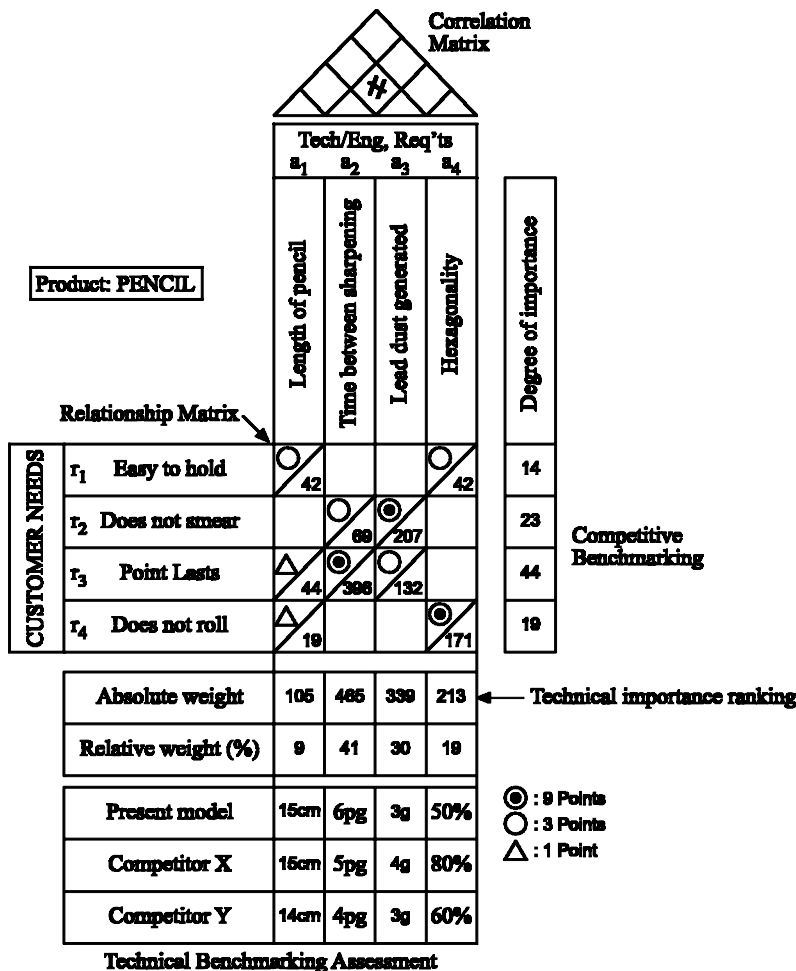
Correlation Matrix

#

Tech/Eng. Req'ts
$a_1$ $a_2$ $a_3$ $a_4$

Length of pencil
Time between sharpening
Lead dust generated
Hexagonality

Degree of importance

Product: PENCIL

Relationship Matrix

CUSTOMER NEEDS

| | | $a_1$ | $a_2$ | $a_3$ | $a_4$ | Degree of importance |
|---|---|---|---|---|---|---|
| $r_1$ | Easy to hold | ○ 42 | | | ○ 42 | 14 |
| $r_2$ | Does not smear | | ○ 69 | ◉ 207 | | 23 |
| $r_3$ | Point Lasts | △ 44 | ◉ 396 | ○ 132 | | 44 |
| $r_4$ | Does not roll | △ 19 | | | ◉ 171 | 19 |

Competitive Benchmarking

| | | | | |
|---|---|---|---|---|
| Absolute weight | 105 | 465 | 339 | 213 |
| Relative weight (%) | 9 | 41 | 30 | 19 |

Technical importance ranking

| | | | | |
|---|---|---|---|---|
| Present model | 15cm | 6pg | 3g | 50% |
| Competitor X | 15cm | 5pg | 4g | 80% |
| Competitor Y | 14cm | 4pg | 3g | 60% |

◉ : 9 Points
○ : 3 Points
△ : 1 Point

Technical Benchmarking Assessment